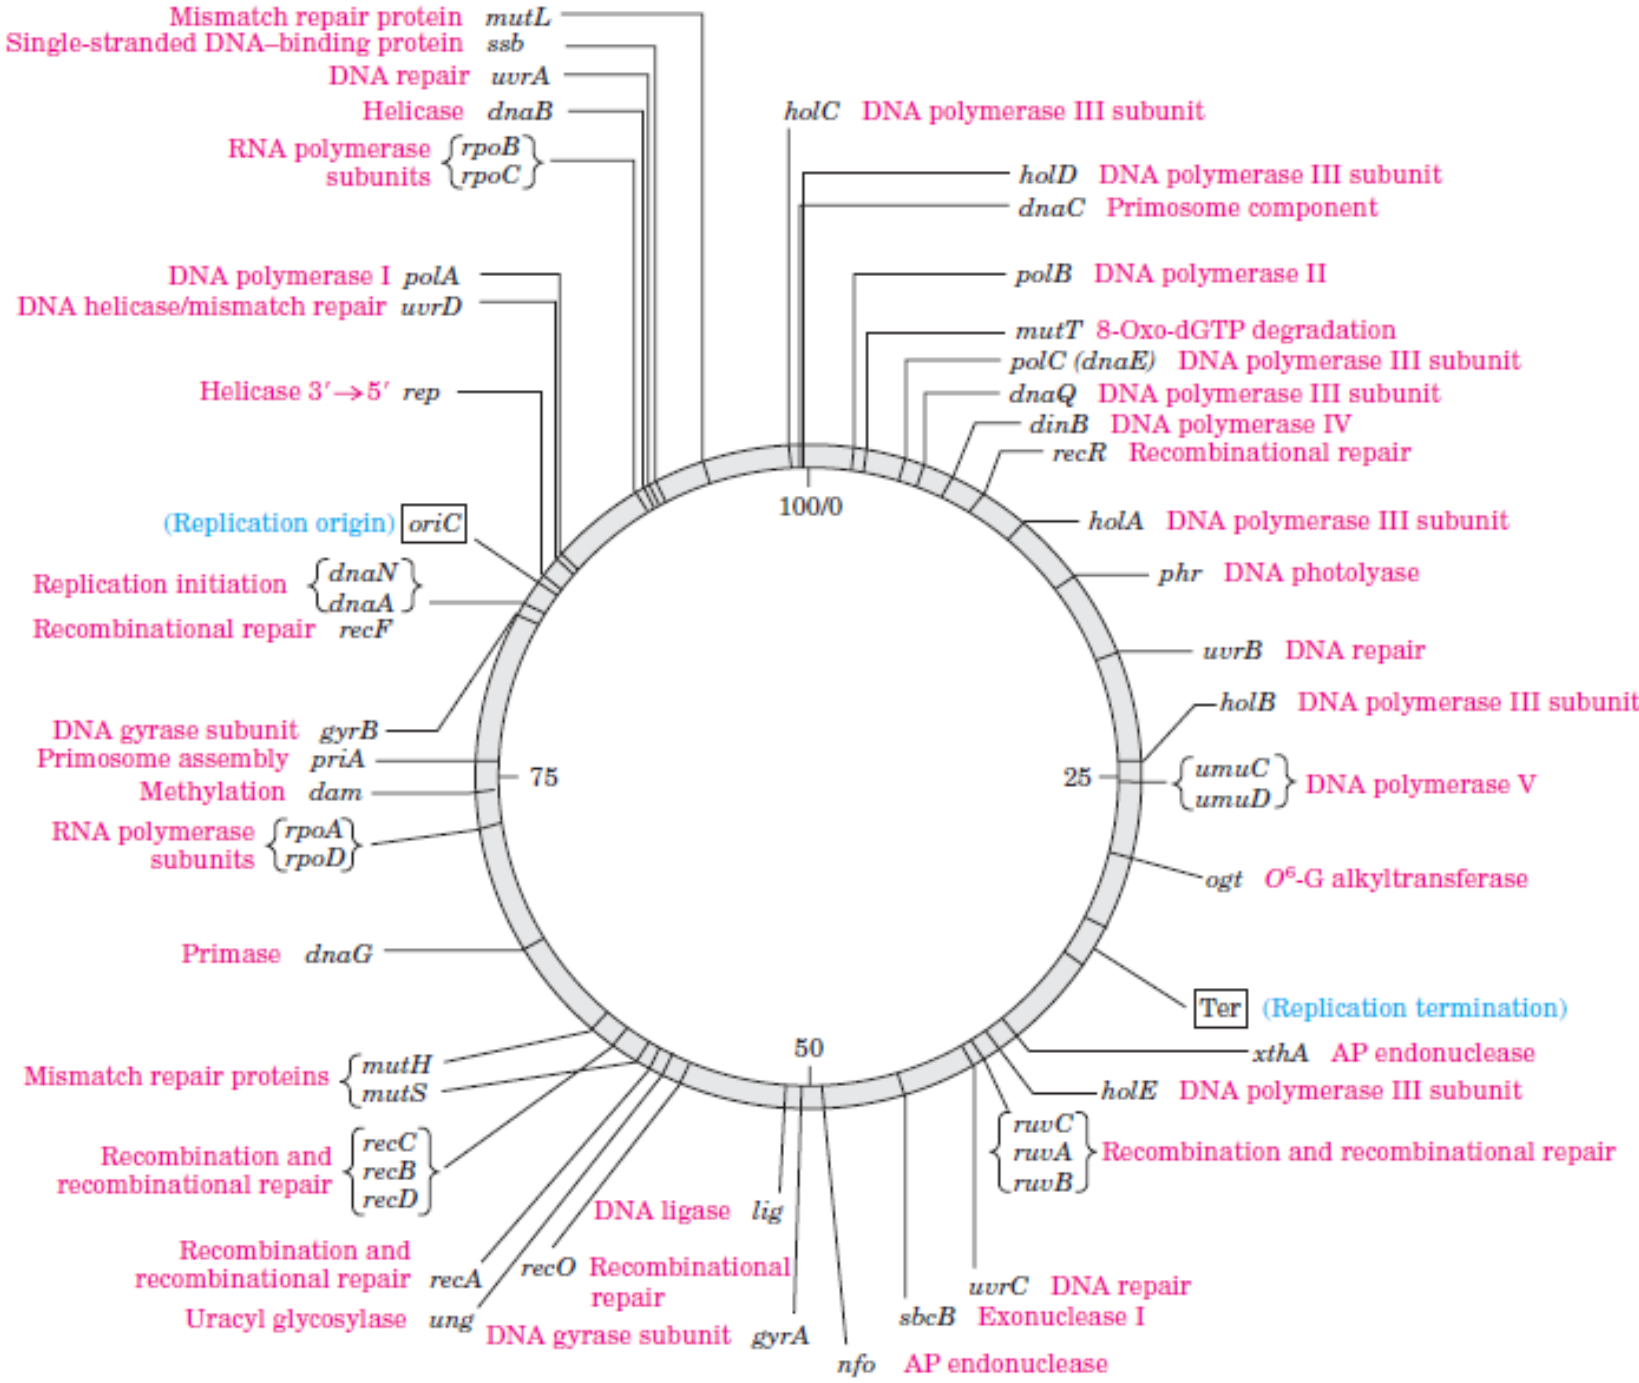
Mismatch repair protein mutL
Single-stranded DNA–binding protein ssb
DNA repair uvrA
Helicase dnaB
RNA polymerase subunits rpoB rpoC

holC DNA polymerase III subunit
holD DNA polymerase III subunit
dnaC Primosome component

DNA polymerase I polA
DNA helicase/mismatch repair uvrD

polB DNA polymerase II
mutT 8-Oxo-dGTP degradation
polC (dnaE) DNA polymerase III subunit
dnaQ DNA polymerase III subunit
dinB DNA polymerase IV
recR Recombinational repair

Helicase 3′→5′ rep

100/0

(Replication origin) oriC

holA DNA polymerase III subunit
phr DNA photolyase

Replication initiation dnaN dnaA
Recombinational repair recF

uvrB DNA repair
holB DNA polymerase III subunit

DNA gyrase subunit gyrB
Primosome assembly priA
Methylation dam
RNA polymerase subunits rpoA rpoD

75

25

umuC umuD DNA polymerase V

ogt $O^6$-G alkyltransferase

Primase dnaG

Ter (Replication termination)

50

Mismatch repair proteins mutH mutS

xthA AP endonuclease
holE DNA polymerase III subunit

Recombination and recombinational repair recC recB recD

ruvC ruvA ruvB Recombination and recombinational repair

DNA ligase lig

Recombination and recombinational repair recA
recO Recombinational repair
Uracyl glycosylase ung
DNA gyrase subunit gyrA
nfo AP endonuclease

uvrC DNA repair
sbcB Exonuclease I